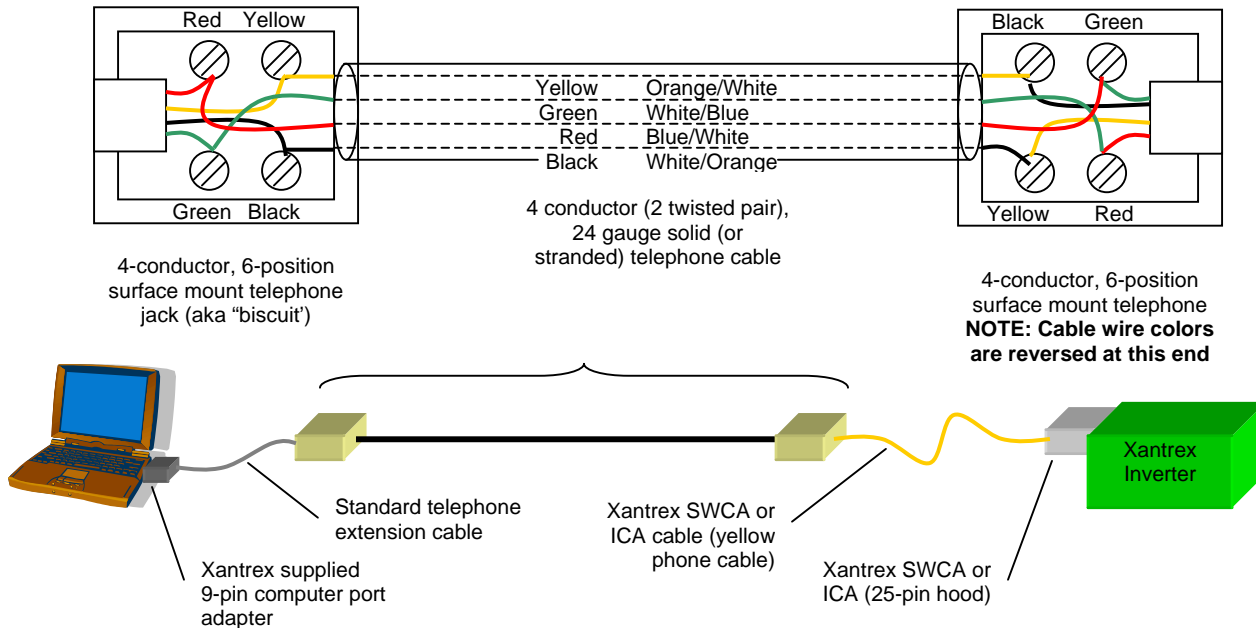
Red Yellow

Green Black

Yellow Orange/White
Green White/Blue
Red Blue/White
Black White/Orange

Black Green

Yellow Red

4 conductor (2 twisted pair), 24 gauge solid (or stranded) telephone cable

4-conductor, 6-position surface mount telephone jack (aka "biscuit')

4-conductor, 6-position surface mount telephone
**NOTE: Cable wire colors are reversed at this end**

Xantrex Inverter

Standard telephone extension cable

Xantrex SWCA or ICA cable (yellow phone cable)

Xantrex supplied 9-pin computer port adapter

Xantrex SWCA or ICA (25-pin hood)